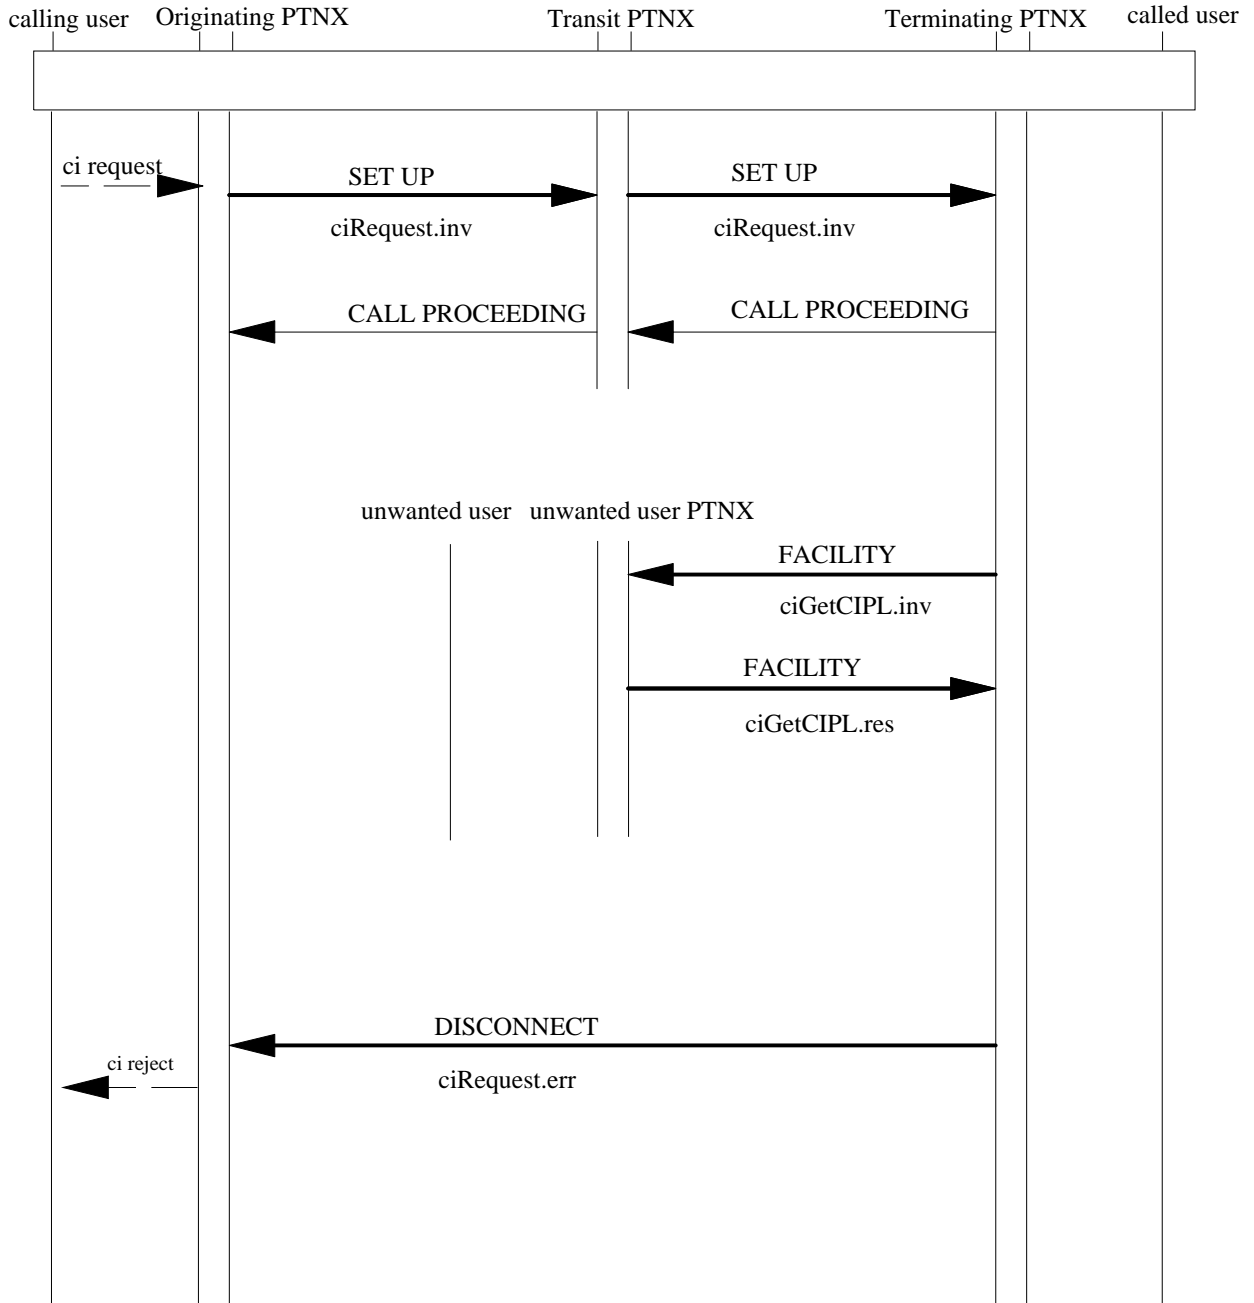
calling user Originating PTNX Transit PTNX Terminating PTNX called user

ci request

SET UP

ciRequest.inv

SET UP

ciRequest.inv

CALL PROCEEDING

CALL PROCEEDING

unwanted user unwanted user PTNX

FACILITY

ciGetCIPL.inv

FACILITY

ciGetCIPL.res

DISCONNECT

ciRequest.err

ci reject